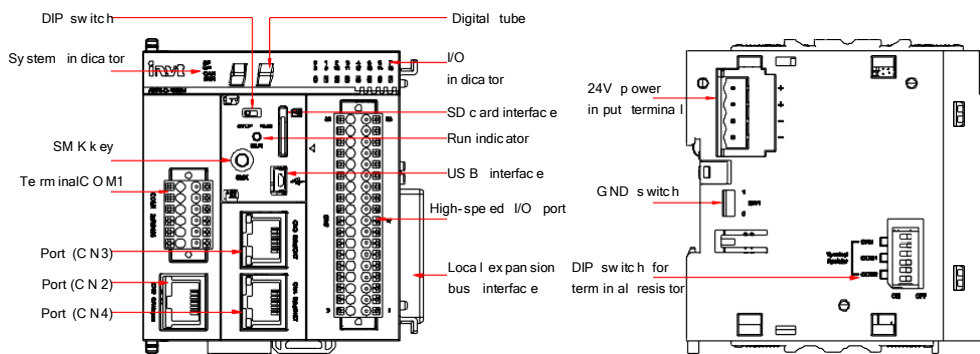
DIP switch

Digital tube

System indicator

I/O indicator

SD card interface

Run indicator

SMK key

USB interface

TerminalCOM1

High-speed I/O port

Port (CN3)

Port (CN2)

Port (CN4)

Local expansion bus interface

24V power input terminal

+
+
−
−

GND switch

DIP switch for terminal resistor

ON OFF